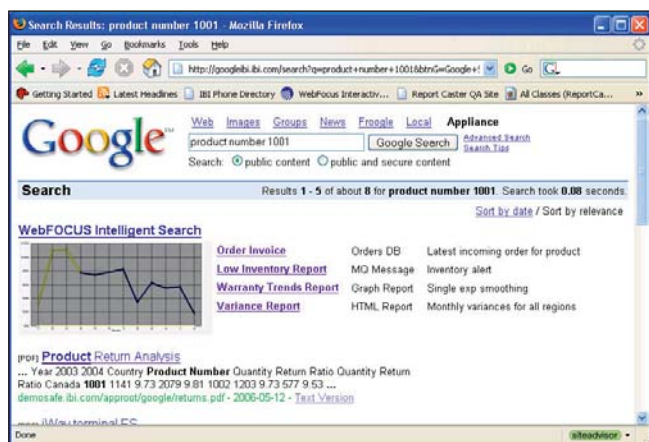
Search Results: product number 1001 - Mozilla Firefox

File Edit View Go Bookmarks Tools Help

http://googleibi.ibi.com/search?q=product+number+1001&btnG=Google+S Go G

Getting Started Latest Headlines IBI Phone Directory WebFocus Interactiv... Report Caster QA Site All Classes (ReportCa...

Google™

Web Images Groups News Froogle Local Appliance

product number 1001 Google Search Advanced Search Search Tips

Search: public content public and secure content

Search

Results 1 - 5 of about 8 for product number 1001. Search took 0.08 seconds.

Sort by date / Sort by relevance

WebFOCUS Intelligent Search

| | | |
|---|---|---|
| Order Invoice | Orders DB | Latest incoming order for product |
| Low Inventory Report | MQ Message | Inventory alert |
| Warranty Trends Report | Graph Report | Single exp smoothing |
| Variance Report | HTML Report | Monthly variances for all regions |

[PDF] Product Return Analysis
... Year 2003 2004 Country Product Number Quantity Return Ratio Quantity Return Ratio Canada 1001 1141 9.73 2079 9.81 1002 1203 9.73 577 9.53 ...
demosafe.ibi.com/approot/google/returns.pdf - 2006-05-12 - Text Version

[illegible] iWay terminal FS

Done siteadvisor